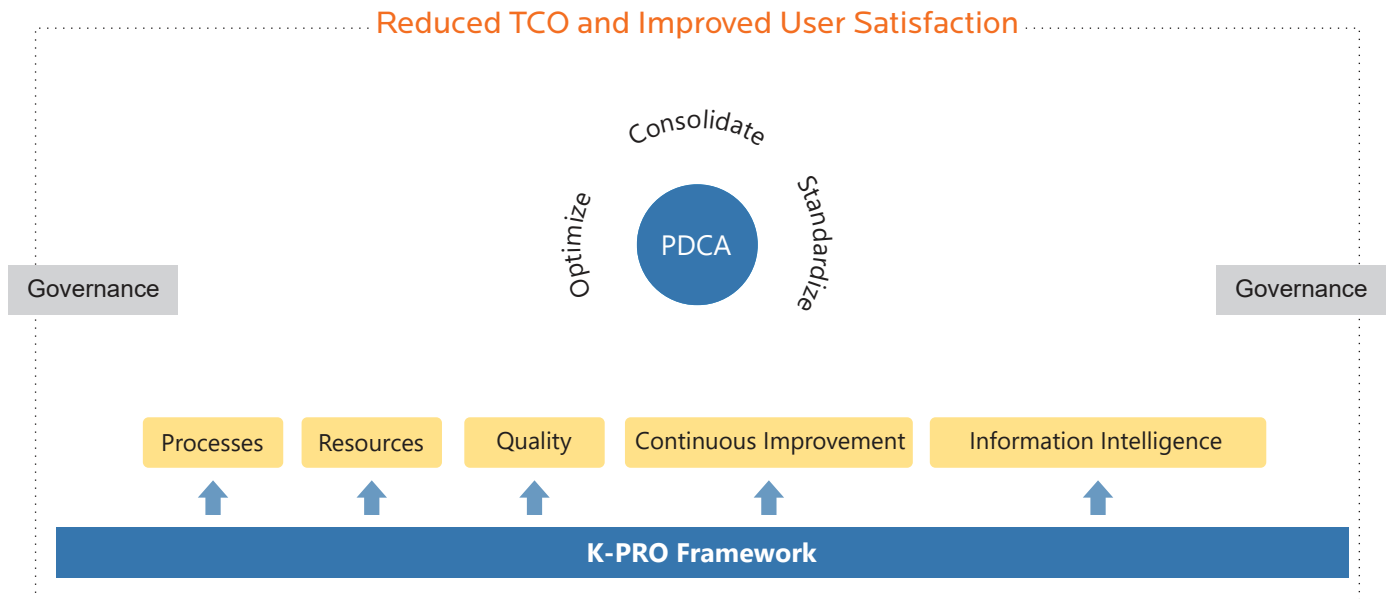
Reduced TCO and Improved User Satisfaction

Consolidate

Optimize

PDCA

Standardize

Governance

Governance

Processes

Resources

Quality

Continuous Improvement

Information Intelligence

K-PRO Framework